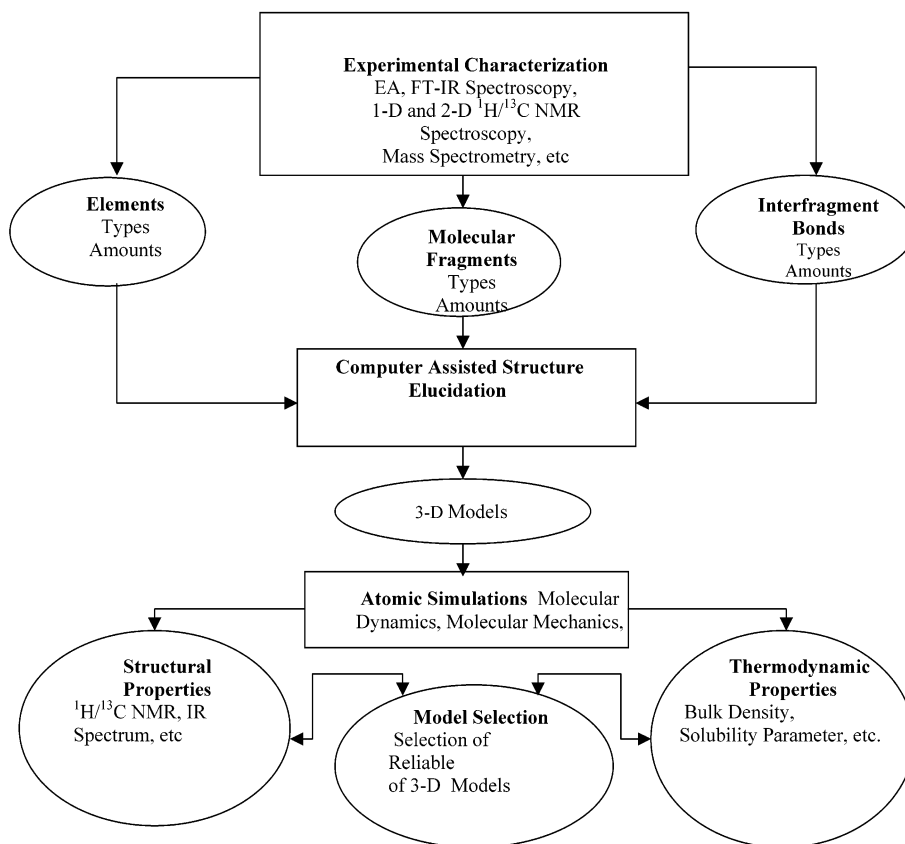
Experimental Characterization
EA, FT-IR Spectroscopy,
1-D and 2-D $^{1}H/^{13}C$ NMR Spectroscopy,
Mass Spectrometry, etc

Elements
Types
Amounts

Molecular Fragments
Types
Amounts

Interfragment Bonds
Types
Amounts

Computer Assisted Structure Elucidation

3-D Models

Atomic Simulations Molecular Dynamics, Molecular Mechanics,

Structural Properties
$^{1}H/^{13}C$ NMR, IR Spectrum, etc

Model Selection
Selection of Reliable of 3-D Models

Thermodynamic Properties
Bulk Density, Solubility Parameter, etc.